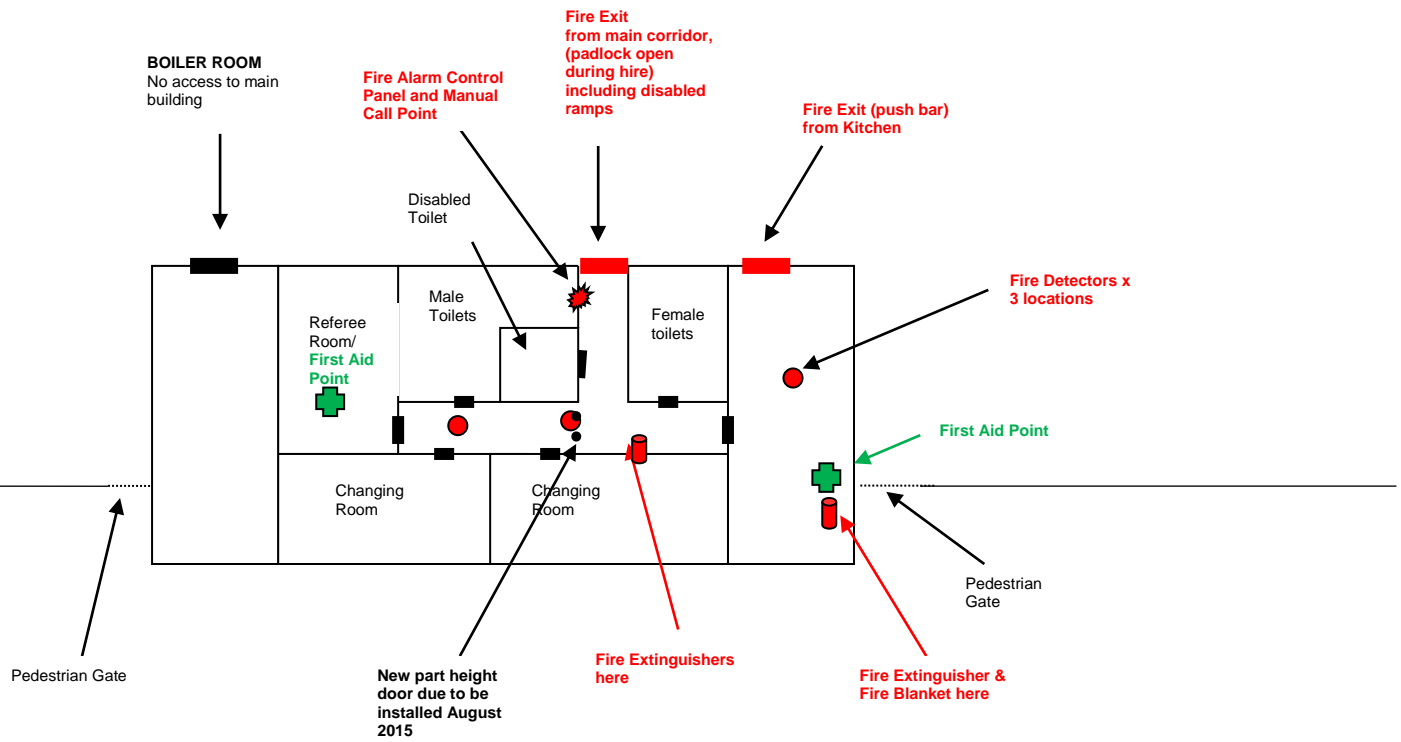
BOILER ROOM
No access to main building

Fire Alarm Control Panel and Manual Call Point

Fire Exit from main corridor, (padlock open during hire) including disabled ramps

Fire Exit (push bar) from Kitchen

Disabled Toilet

Male Toilets

Female toilets

Fire Detectors x 3 locations

Referee Room/ First Aid Point

First Aid Point

Changing Room

Changing Room

Pedestrian Gate

Pedestrian Gate

New part height door due to be installed August 2015

Fire Extinguishers here

Fire Extinguisher & Fire Blanket here